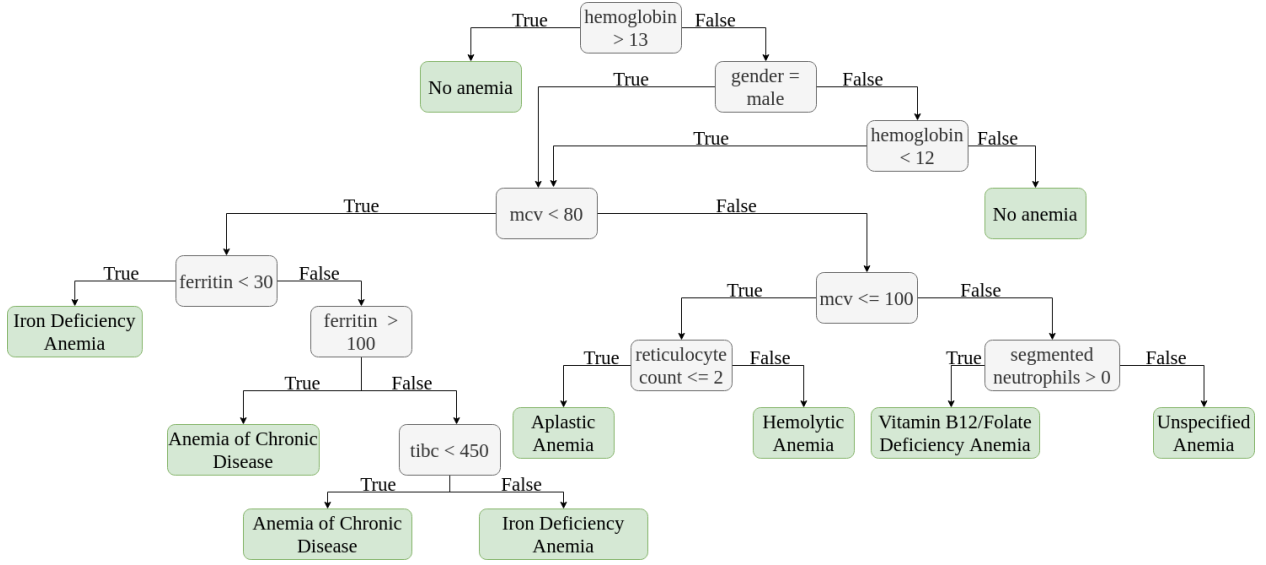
hemoglobin > 13

True

False

No anemia

gender = male

True

False

hemoglobin < 12

True

False

No anemia

mcv < 80

True

False

ferritin < 30

True

False

Iron Deficiency Anemia

ferritin > 100

True

False

Anemia of Chronic Disease

tibc < 450

True

False

Anemia of Chronic Disease

Iron Deficiency Anemia

mcv <= 100

True

False

reticulocyte count <= 2

True

False

Aplastic Anemia

Hemolytic Anemia

segmented neutrophils > 0

True

False

Vitamin B12/Folate Deficiency Anemia

Unspecified Anemia